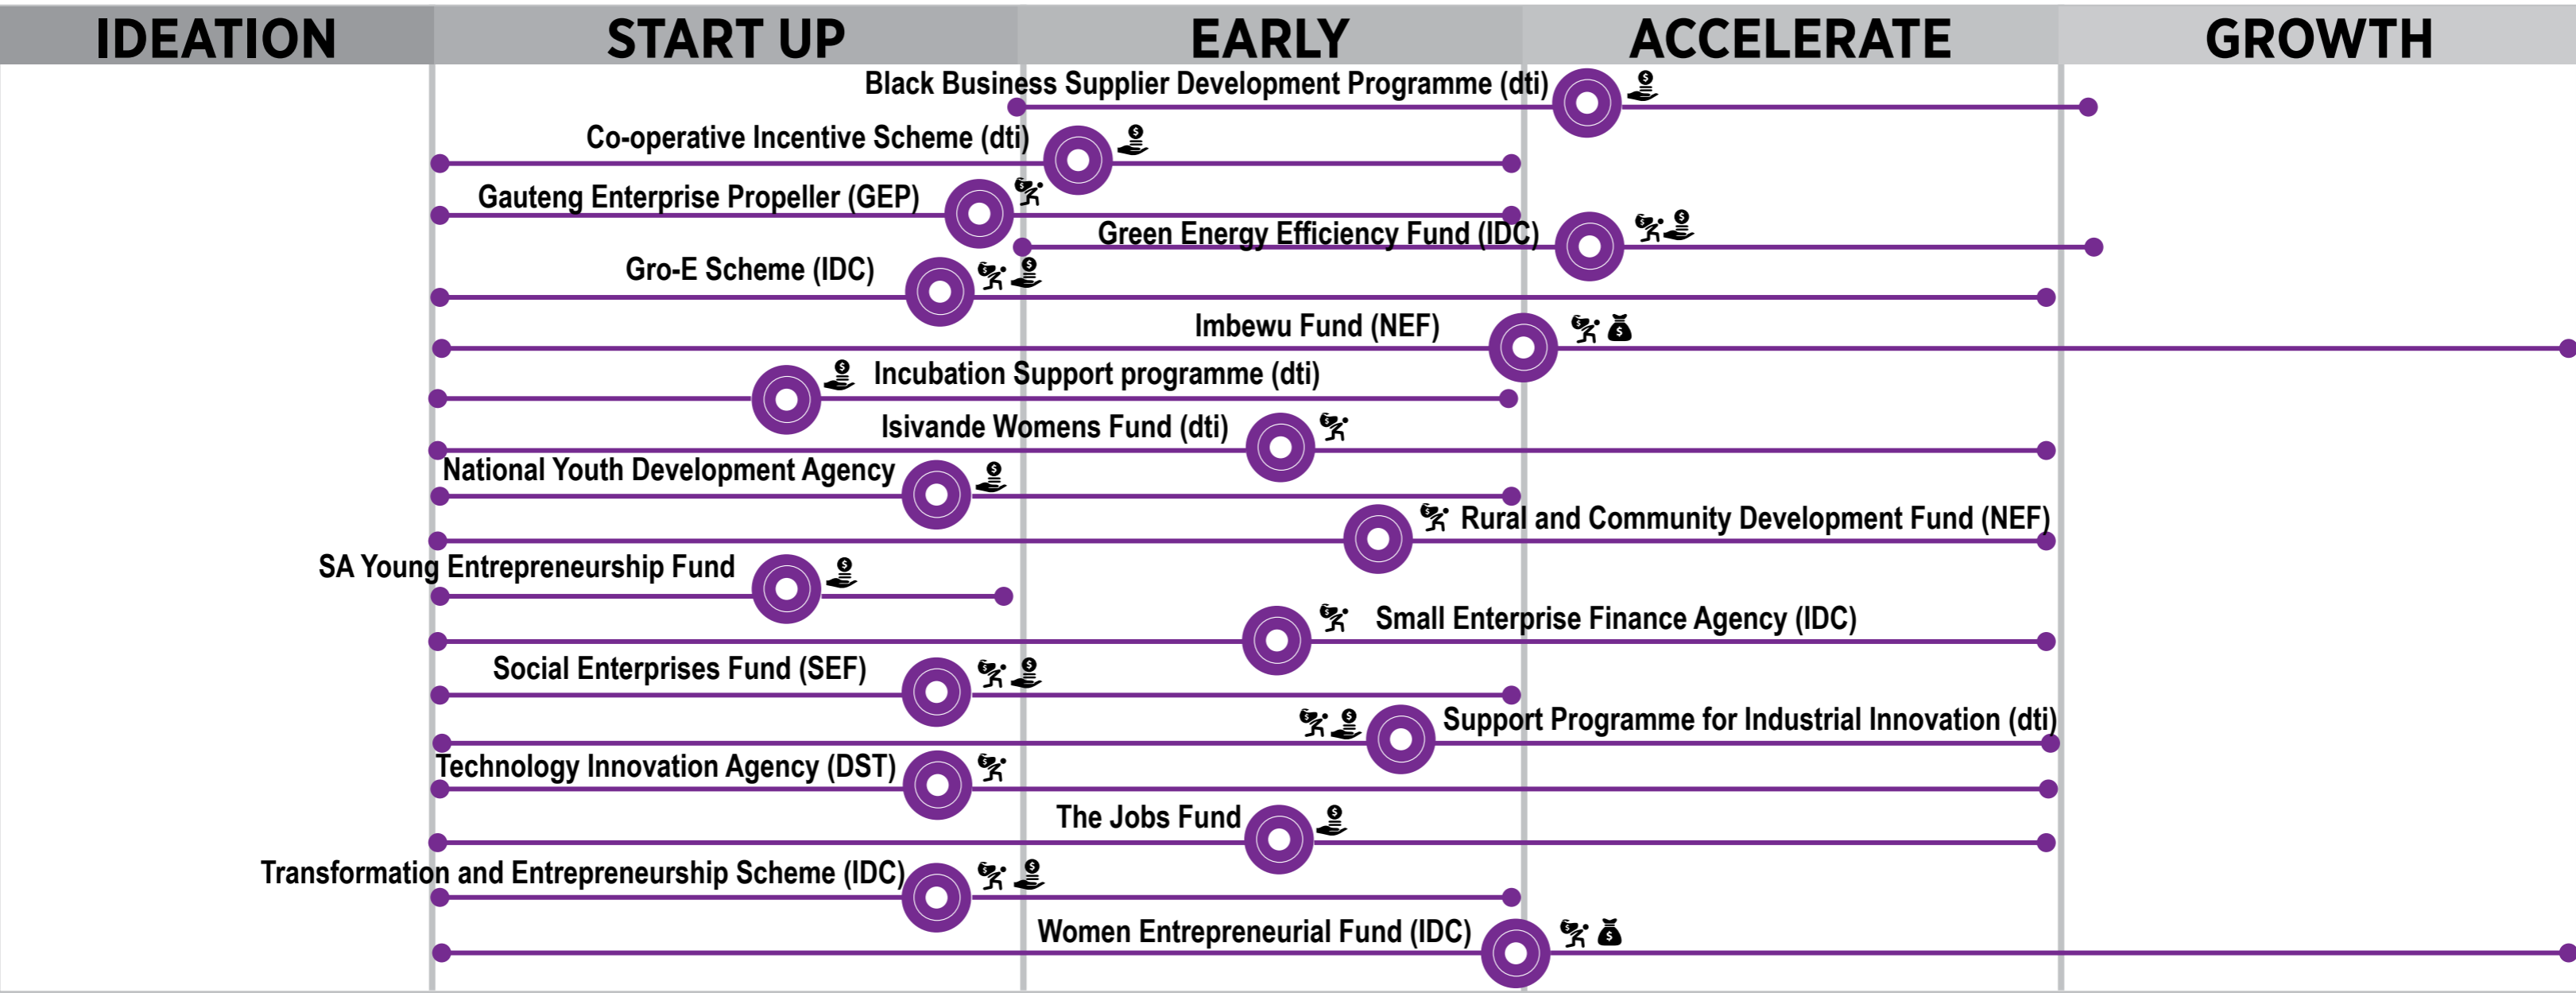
IDEATION START UP EARLY ACCELERATE GROWTH

Black Business Supplier Development Programme (dti)

Co-operative Incentive Scheme (dti)

Gauteng Enterprise Propeller (GEP)

Green Energy Efficiency Fund (IDC)

Gro-E Scheme (IDC)

Imbewu Fund (NEF)

Incubation Support programme (dti)

Isivande Womens Fund (dti)

National Youth Development Agency

Rural and Community Development Fund (NEF)

SA Young Entrepreneurship Fund

Small Enterprise Finance Agency (IDC)

Social Enterprises Fund (SEF)

Support Programme for Industrial Innovation (dti)

Technology Innovation Agency (DST)

The Jobs Fund

Transformation and Entrepreneurship Scheme (IDC)

Women Entrepreneurial Fund (IDC)